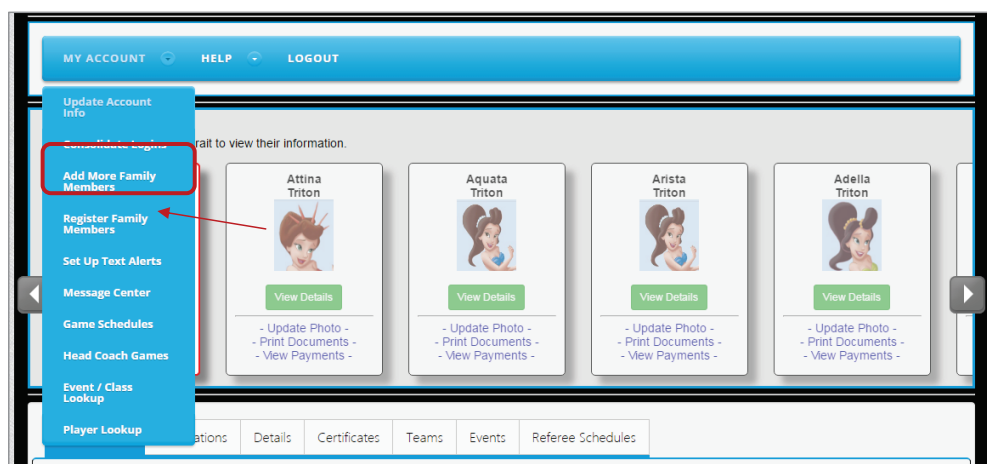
MY ACCOUNT HELP LOGOUT

Update Account Info

Consolidate Logins

Add More Family Members

Register Family Members

Set Up Text Alerts

Message Center

Game Schedules

Head Coach Games

Event / Class Lookup

Player Lookup

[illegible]rait to view their information.

Attina Triton

View Details

- Update Photo -
- Print Documents -
- View Payments -

Aquata Triton

View Details

- Update Photo -
- Print Documents -
- View Payments -

Arista Triton

View Details

- Update Photo -
- Print Documents -
- View Payments -

Adella Triton

View Details

- Update Photo -
- Print Documents -
- View Payments -

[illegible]ations | Details | Certificates | Teams | Events | Referee Schedules